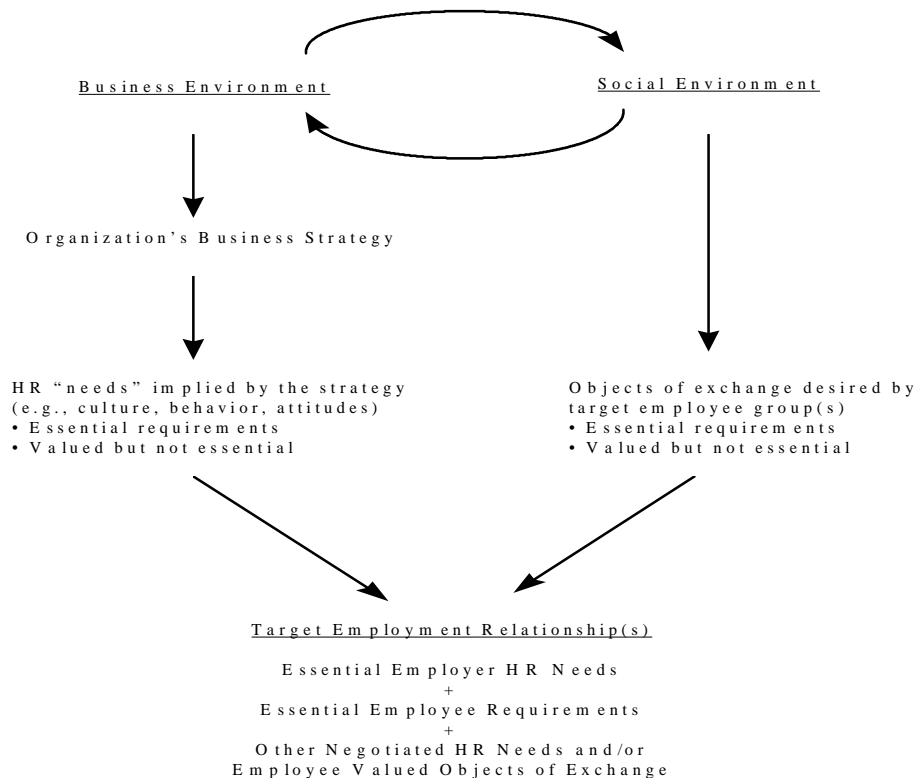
Business Environment

Social Environment

Organization's Business Strategy

HR "needs" implied by the strategy (e.g., culture, behavior, attitudes)
• Essential requirements
• Valued but not essential

Objects of exchange desired by target employee group(s)
• Essential requirements
• Valued but not essential

Target Employment Relationship(s)

Essential Employer HR Needs
+
Essential Employee Requirements
+
Other Negotiated HR Needs and/or Employee Valued Objects of Exchange